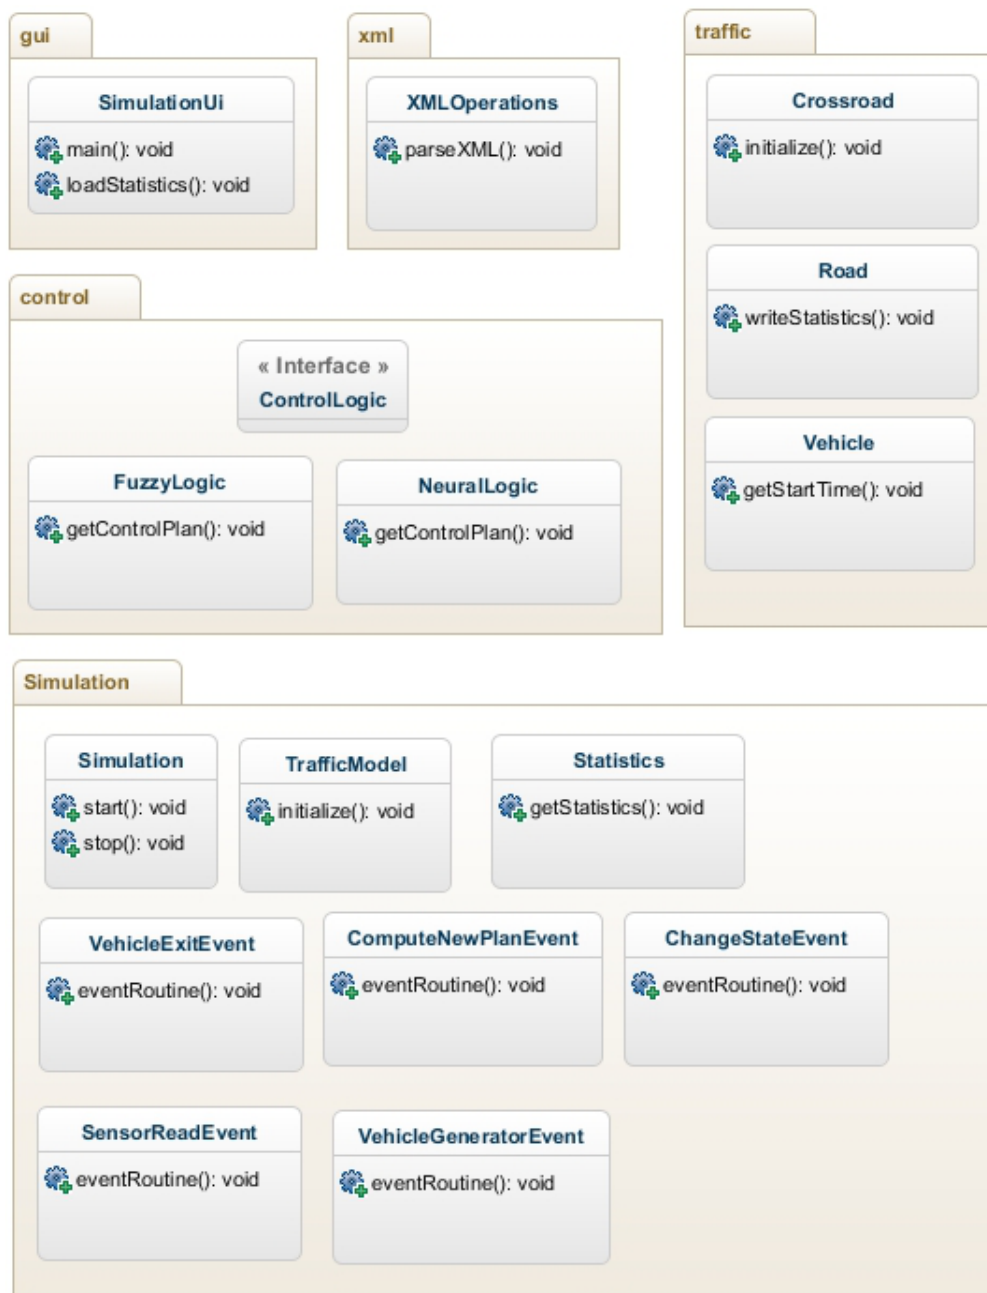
gui

SimulationUi

main(): void

loadStatistics(): void

xml

XMLOperations

parseXML(): void

traffic

Crossroad

initialize(): void

Road

writeStatistics(): void

Vehicle

getStartTime(): void

control

« Interface »
ControlLogic

FuzzyLogic

getControlPlan(): void

NeuralLogic

getControlPlan(): void

Simulation

Simulation

start(): void

stop(): void

TrafficModel

initialize(): void

Statistics

getStatistics(): void

VehicleExitEvent

eventRoutine(): void

ComputeNewPlanEvent

eventRoutine(): void

ChangeStateEvent

eventRoutine(): void

SensorReadEvent

eventRoutine(): void

VehicleGeneratorEvent

eventRoutine(): void